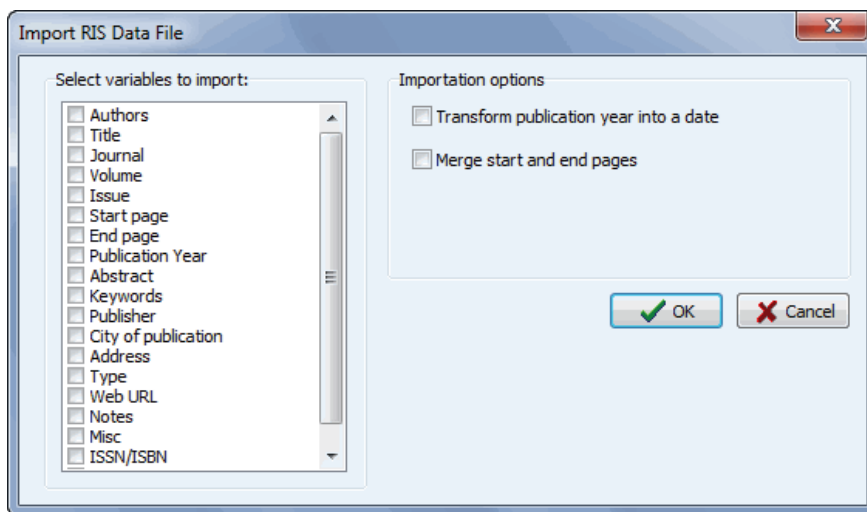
Import RIS Data File

Select variables to import:

Authors
Title
Journal
Volume
Issue
Start page
End page
Publication Year
Abstract
Keywords
Publisher
City of publication
Address
Type
Web URL
Notes
Misc
ISSN/ISBN

Importation options

Transform publication year into a date

Merge start and end pages

OK

Cancel